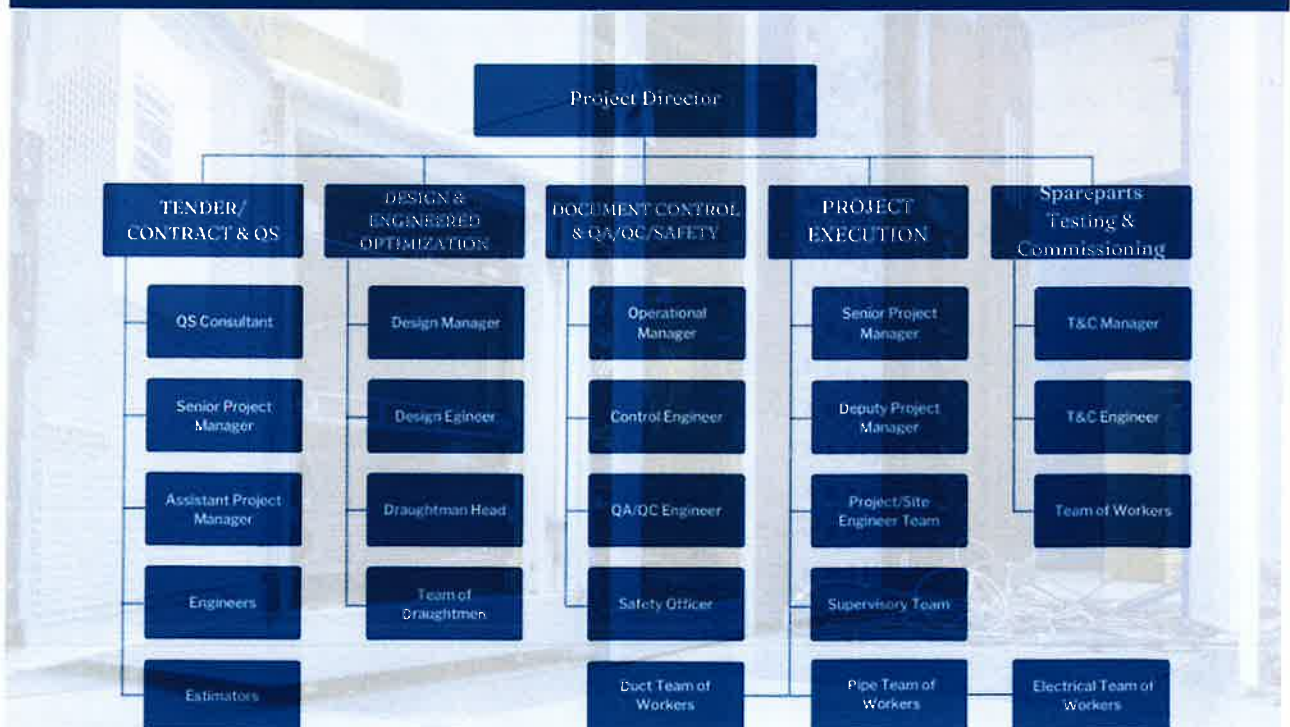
Project Director

TENDER/ CONTRACT & QS

QS Consultant

Senior Project Manager

Assistant Project Manager

Engineers

Estimators

DESIGN & ENGINEERED OPTIMIZATION

Design Manager

Design Egineer

Draughtman Head

Team of Draughtmen

DOCUMENT CONTROL & QA/QC/SAFETY

Operational Manager

Control Engineer

QA/QC Engineer

Safety Officer

PROJECT EXECUTION

Senior Project Manager

Deputy Project Manager

Project/Site Engineer Team

Supervisory Team

Spareparts Testing & Commissioning

T&C Manager

T&C Engineer

Team of Workers

Duct Team of Workers

Pipe Team of Workers

Electrical Team of Workers